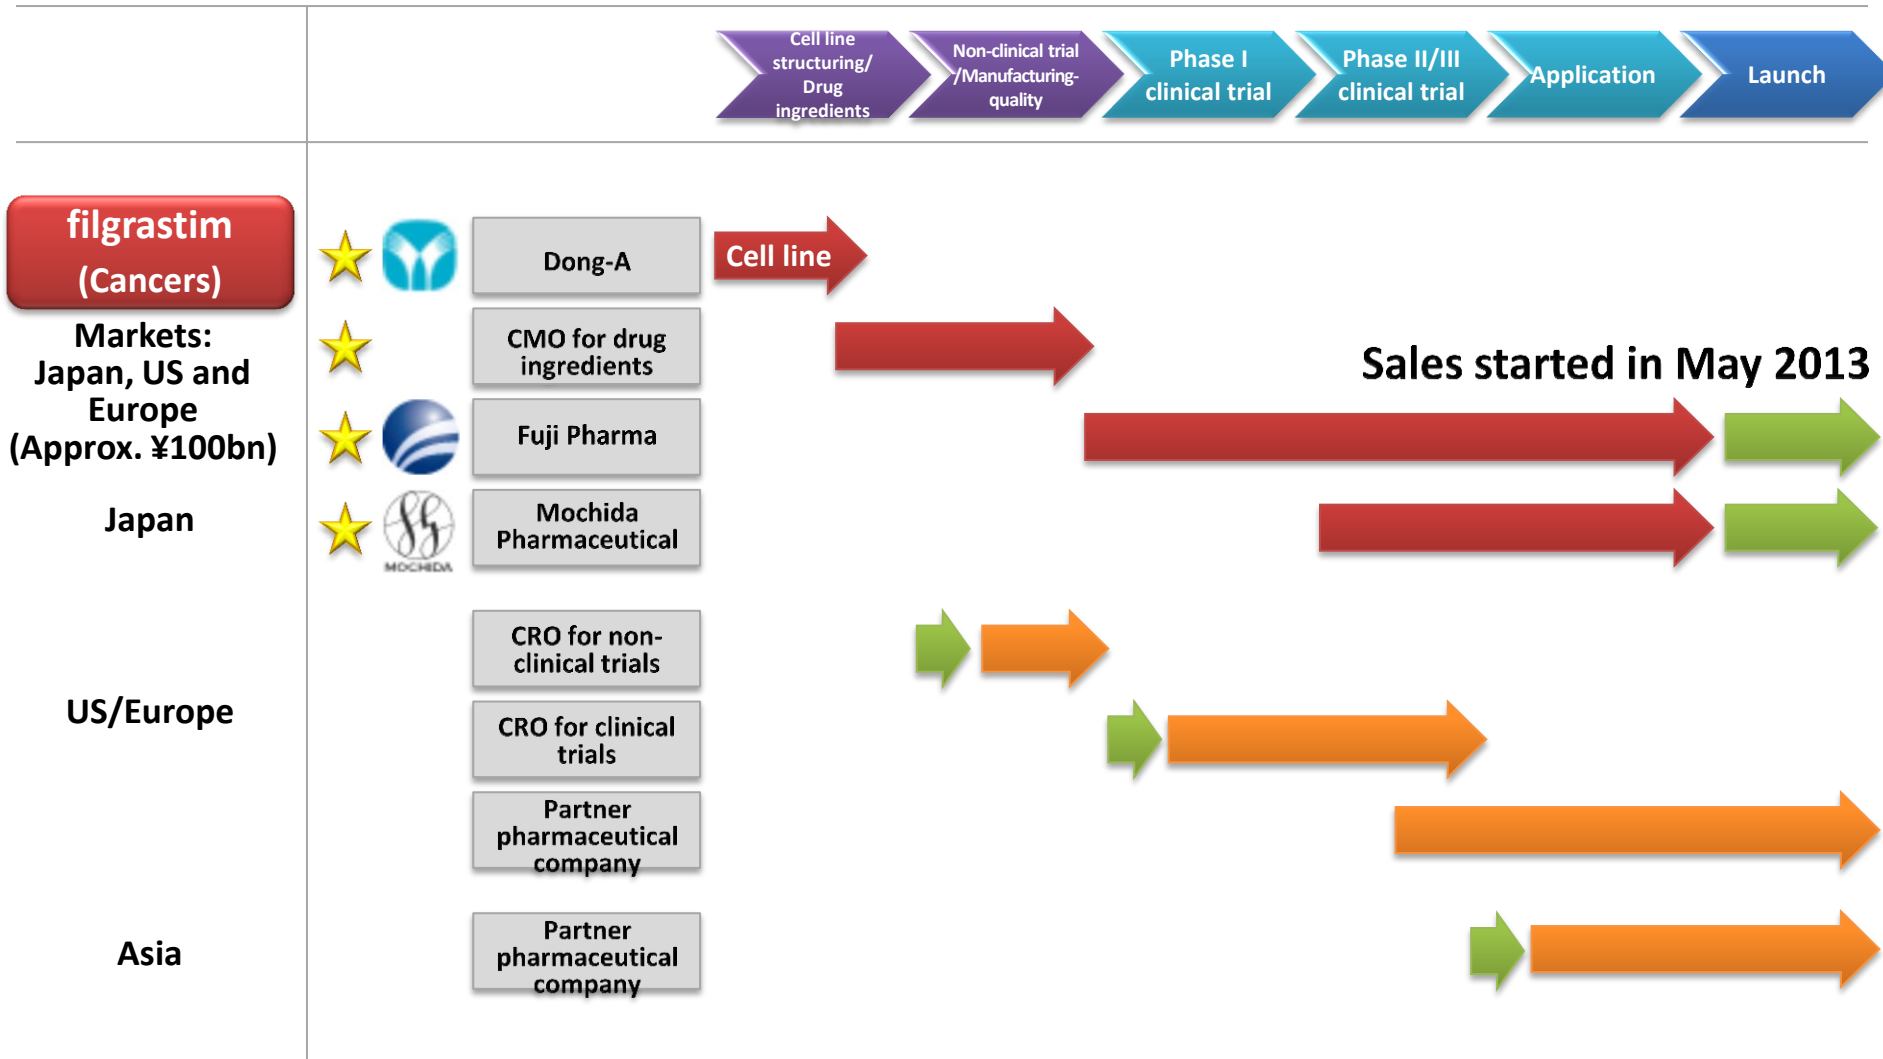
Cell line structuring/ Drug ingredients

Non-clinical trial /Manufacturing-quality

Phase I clinical trial

Phase II/III clinical trial

Application

Launch

filgrastim (Cancers)

Markets: Japan, US and Europe (Approx. ¥100bn)

Japan

Dong-A

Cell line

CMO for drug ingredients

Sales started in May 2013

Fuji Pharma

MOCHIDA

Mochida Pharmaceutical

US/Europe

CRO for non-clinical trials

CRO for clinical trials

Partner pharmaceutical company

Asia

Partner pharmaceutical company